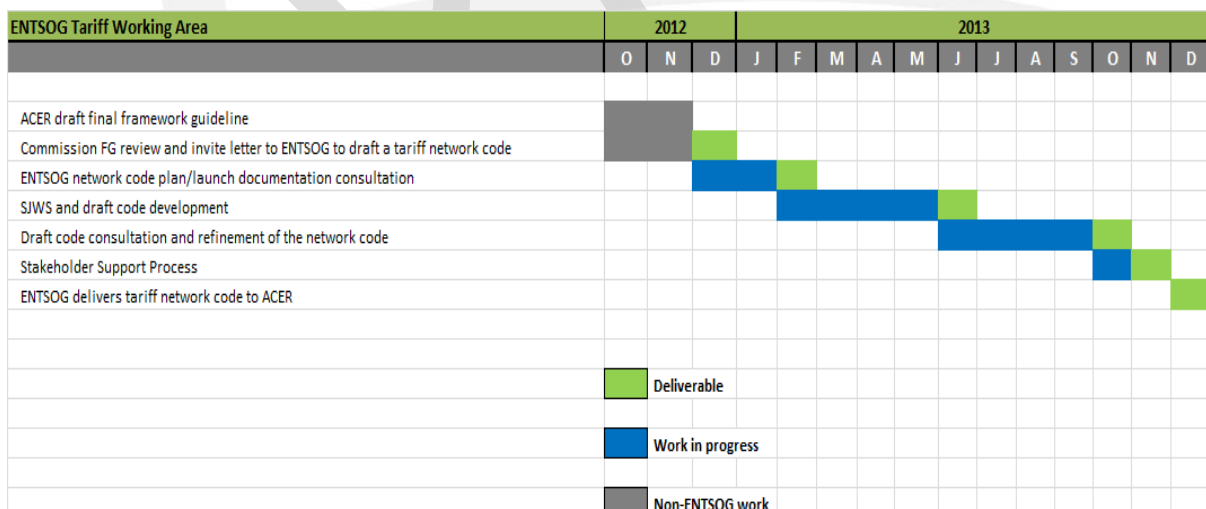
| ENTSOG Tariff Working Area | 2012 | | | 2013 | | | | | | | | | | | |
|---|---|---|---|---|---|---|---|---|---|---|---|---|---|---|---|
| | O | N | D | J | F | M | A | M | J | J | A | S | O | N | D |
| ACER draft final framework guideline | | | | | | | | | | | | | | | |
| Commission FG review and invite letter to ENTSOG to draft a tariff network code | | | | | | | | | | | | | | | |
| ENTSOG network code plan/launch documentation consultation | | | | | | | | | | | | | | | |
| SJWS and draft code development | | | | | | | | | | | | | | | |
| Draft code consultation and refinement of the network code | | | | | | | | | | | | | | | |
| Stakeholder Support Process | | | | | | | | | | | | | | | |
| ENTSOG delivers tariff network code to ACER | | | | | | | | | | | | | | | |

Deliverable

Work in progress

Non-ENTSOG work